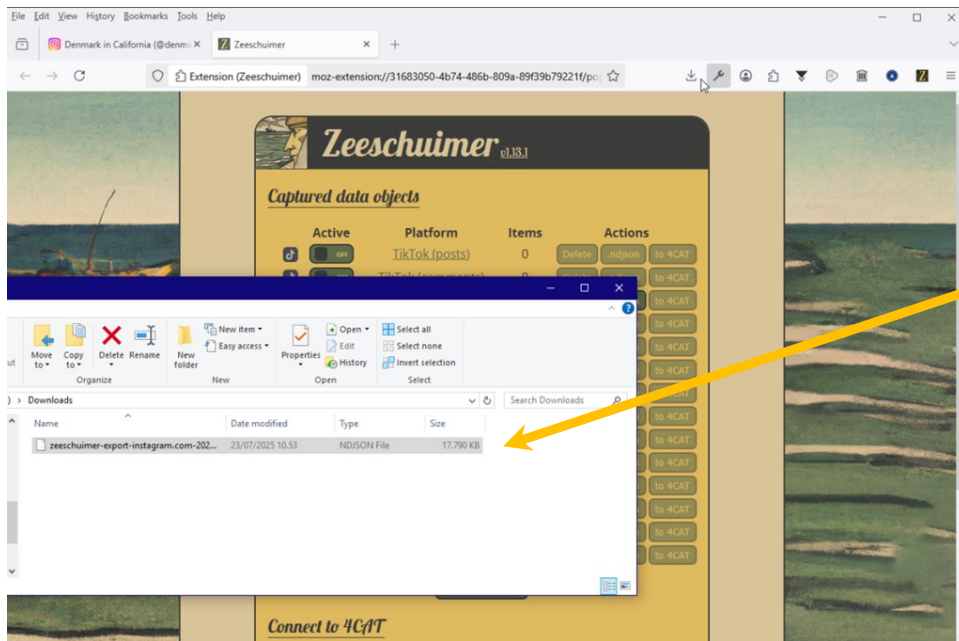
File Edit View History Bookmarks Tools Help

Denmark in California (@denm ×
Zeeschuimer ×
+

Extension (Zeeschuimer) moz-extension://31683050-4b74-486b-809a-89f39b79221f/po

Zeeschuimer v1.13.1

Captured data objects

| Active | Platform | Items | Actions |
|---|---|---|---|
| OFF | TikTok (posts) | 0 | Delete .ndjson to 4CAT |
| | TikTok (comments) | 0 | |

to 4CAT
to 4CAT
to 4CAT
to 4CAT
to 4CAT
to 4CAT
to 4CAT
to 4CAT
to 4CAT
to 4CAT
to 4CAT
to 4CAT
to 4CAT

ut
Move to
Copy to
Delete
Rename
Organize
New folder
New item
Easy access
New
Properties
Open
Edit
History
Open
Select all
Select none
Invert selection
Select

> Downloads
Search Downloads

| Name | Date modified | Type | Size |
|---|---|---|---|
| zeeschuimer-export-instagram.com-202... | 23/07/2025 10.53 | NDJSON File | 17.790 KB |

Connect to 4CAT